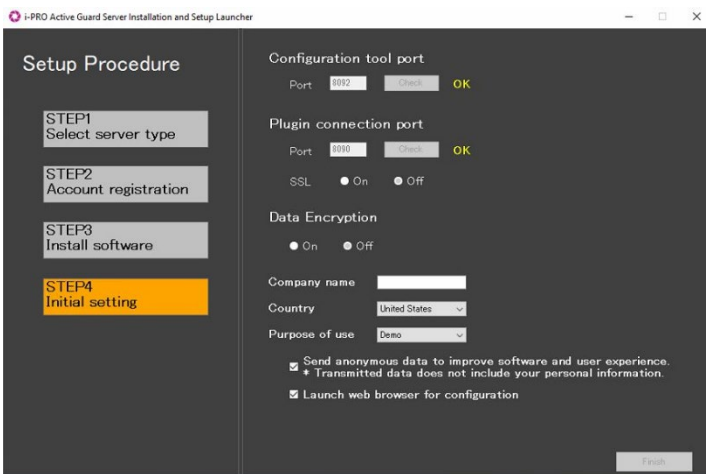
i-PRO Active Guard Server Installation and Setup Launcher

Setup Procedure

STEP1
Select server type

STEP2
Account registration

STEP3
Install software

STEP4
Initial setting

Configuration tool port

Port 8092 Check OK

Plugin connection port

Port 8090 Check OK

SSL On Off

Data Encryption

On Off

Company name

Country United States

Purpose of use Demo

Send anonymous data to improve software and user experience.
* Transmitted data does not include your personal information.

Launch web browser for configuration

Finish